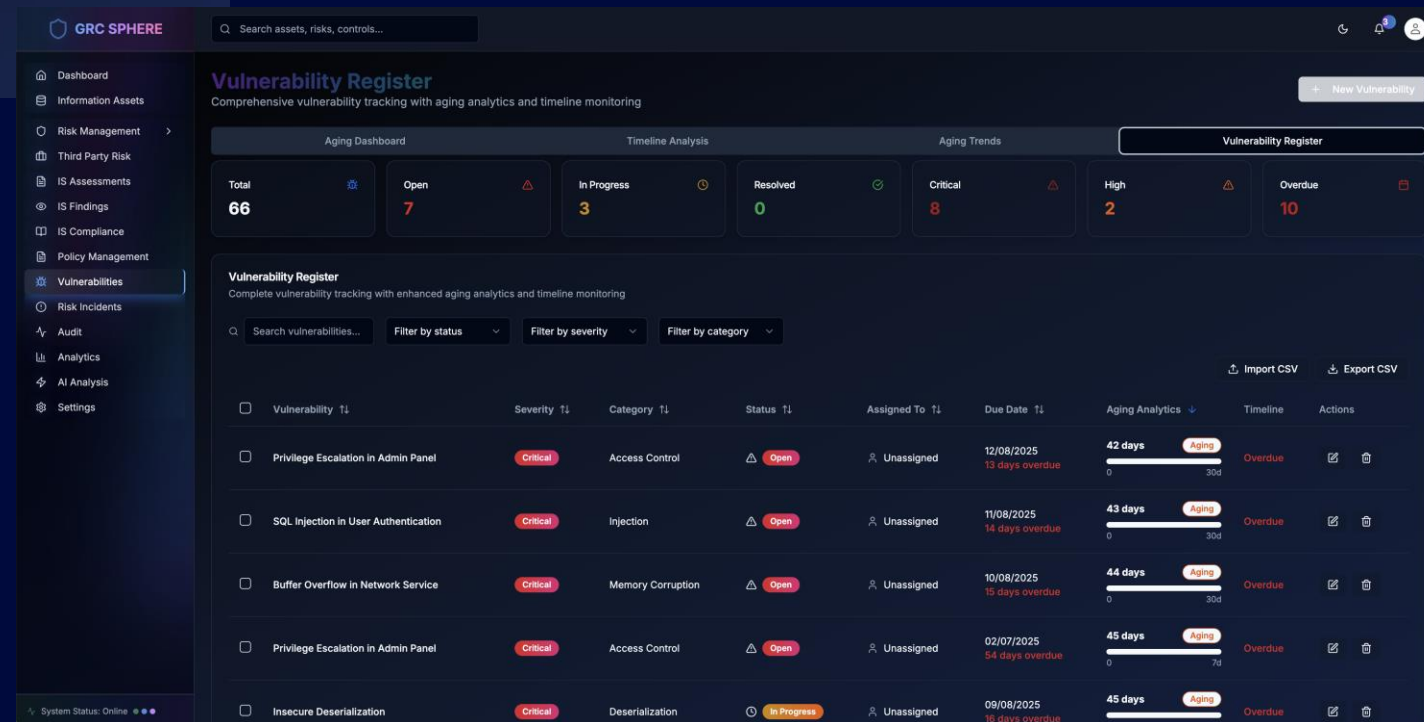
GRC SPHERE

Search assets, risks, controls...

3

Dashboard
Information Assets
Risk Management
Third Party Risk
IS Assessments
IS Findings
IS Compliance
Policy Management
Vulnerabilities
Risk Incidents
Audit
Analytics
AI Analysis
Settings

System Status: Online

Vulnerability Register
Comprehensive vulnerability tracking with aging analytics and timeline monitoring

+ New Vulnerability

Aging Dashboard
Timeline Analysis
Aging Trends
Vulnerability Register

Total 66
Open 7
In Progress 3
Resolved 0
Critical 8
High 2
Overdue 10

Vulnerability Register
Complete vulnerability tracking with enhanced aging analytics and timeline monitoring

Search vulnerabilities...
Filter by status
Filter by severity
Filter by category

Import CSV
Export CSV

| Vulnerability | Severity | Category | Status | Assigned To | Due Date | Aging Analytics | Timeline | Actions |
|---|---|---|---|---|---|---|---|---|
| Privilege Escalation in Admin Panel | Critical | Access Control | Open | Unassigned | 12/08/2025 13 days overdue | 42 days Aging 0 30d | Overdue | |
| SQL Injection in User Authentication | Critical | Injection | Open | Unassigned | 11/08/2025 14 days overdue | 43 days Aging 0 30d | Overdue | |
| Buffer Overflow in Network Service | Critical | Memory Corruption | Open | Unassigned | 10/08/2025 15 days overdue | 44 days Aging 0 30d | Overdue | |
| Privilege Escalation in Admin Panel | Critical | Access Control | Open | Unassigned | 02/07/2025 54 days overdue | 45 days Aging 0 7d | Overdue | |
| Insecure Deserialization | Critical | Deserialization | In Progress | Unassigned | 09/08/2025 16 days overdue | 45 days Aging | Overdue | |